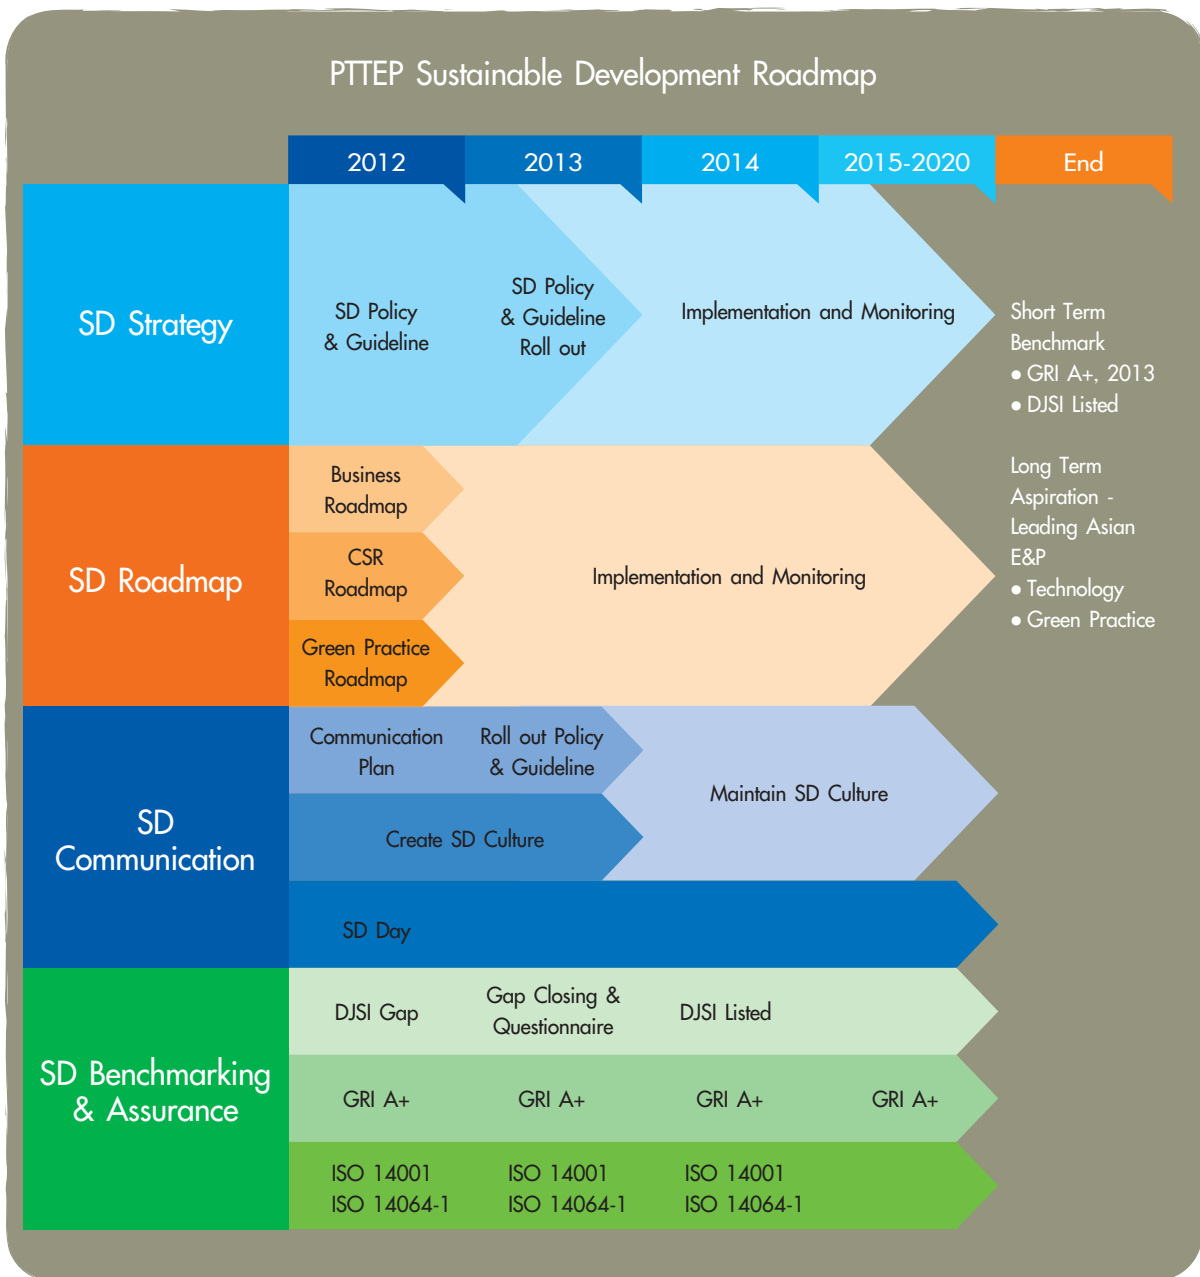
PTTEP Sustainable Development Roadmap

2012

2013

2014

2015-2020

End

SD Strategy

SD Policy & Guideline

SD Policy & Guideline Roll out

Implementation and Monitoring

Short Term Benchmark
• GRI A+, 2013
• DJSI Listed

Long Term Aspiration - Leading Asian E&P
• Technology
• Green Practice

SD Roadmap

Business Roadmap

CSR Roadmap

Green Practice Roadmap

Implementation and Monitoring

SD Communication

Communication Plan

Roll out Policy & Guideline

Maintain SD Culture

Create SD Culture

SD Day

SD Benchmarking & Assurance

DJSI Gap

Gap Closing & Questionnaire

DJSI Listed

GRI A+

GRI A+

GRI A+

GRI A+

ISO 14001
ISO 14064-1

ISO 14001
ISO 14064-1

ISO 14001
ISO 14064-1